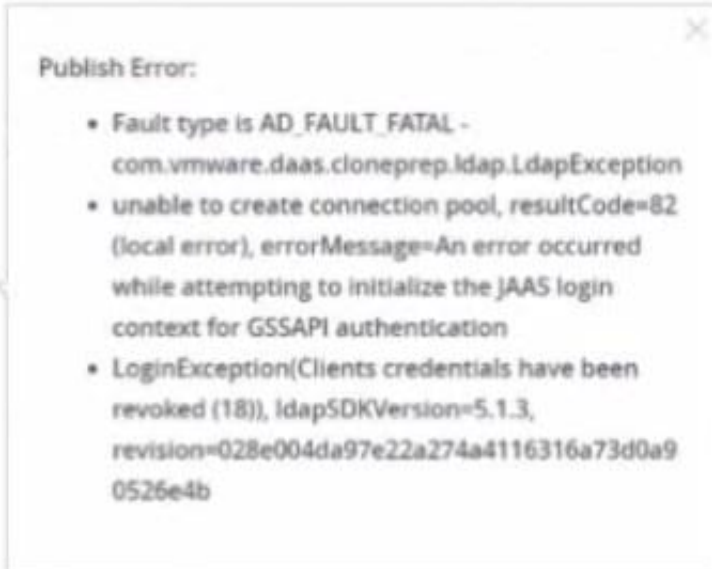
Publish Error:

- Fault type is AD_FAULT_FATAL - com.vmware.daas.cloneprep.ldap.LdapException
- unable to create connection pool, resultCode=82 (local error), errorMessage=An error occurred while attempting to initialize the JAAS login context for GSSAPI authentication
- LoginException(Clients credentials have been revoked (18)), ldapSDKVersion=5.1.3, revision=028e004da97e22a274a4116316a73d0a90526e4b